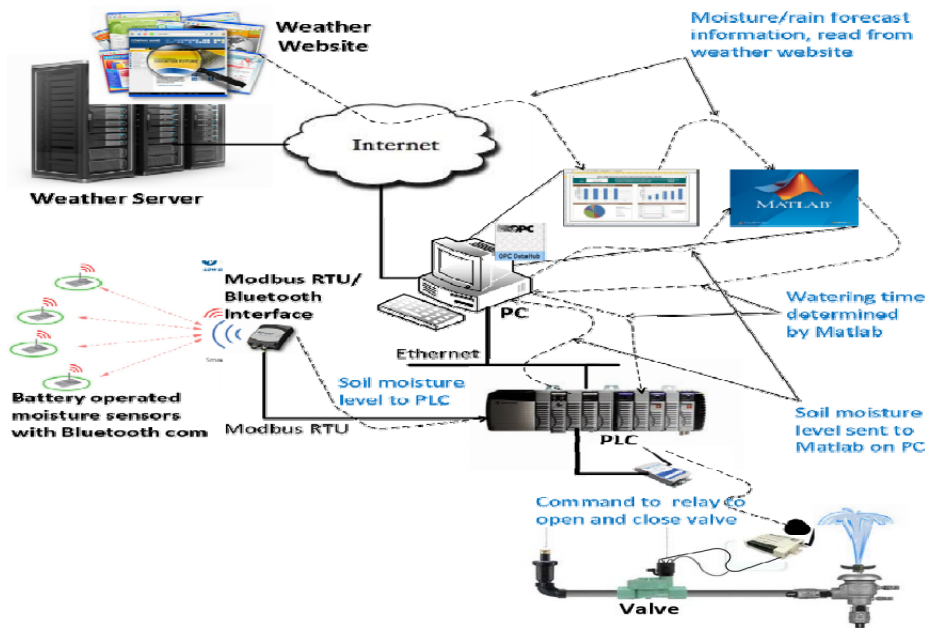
Weather Website

Moisture/rain forecast information, read from weather website

Internet

Weather Server

MATLAB

OPC

Modbus RTU/ Bluetooth Interface

PC

Watering time determined by Matlab

Ethernet

Soil moisture level to PLC

Battery operated moisture sensors with Bluetooth com

Modbus RTU

PLC

Soil moisture level sent to Matlab on PC

Command to relay to open and close valve

Valve